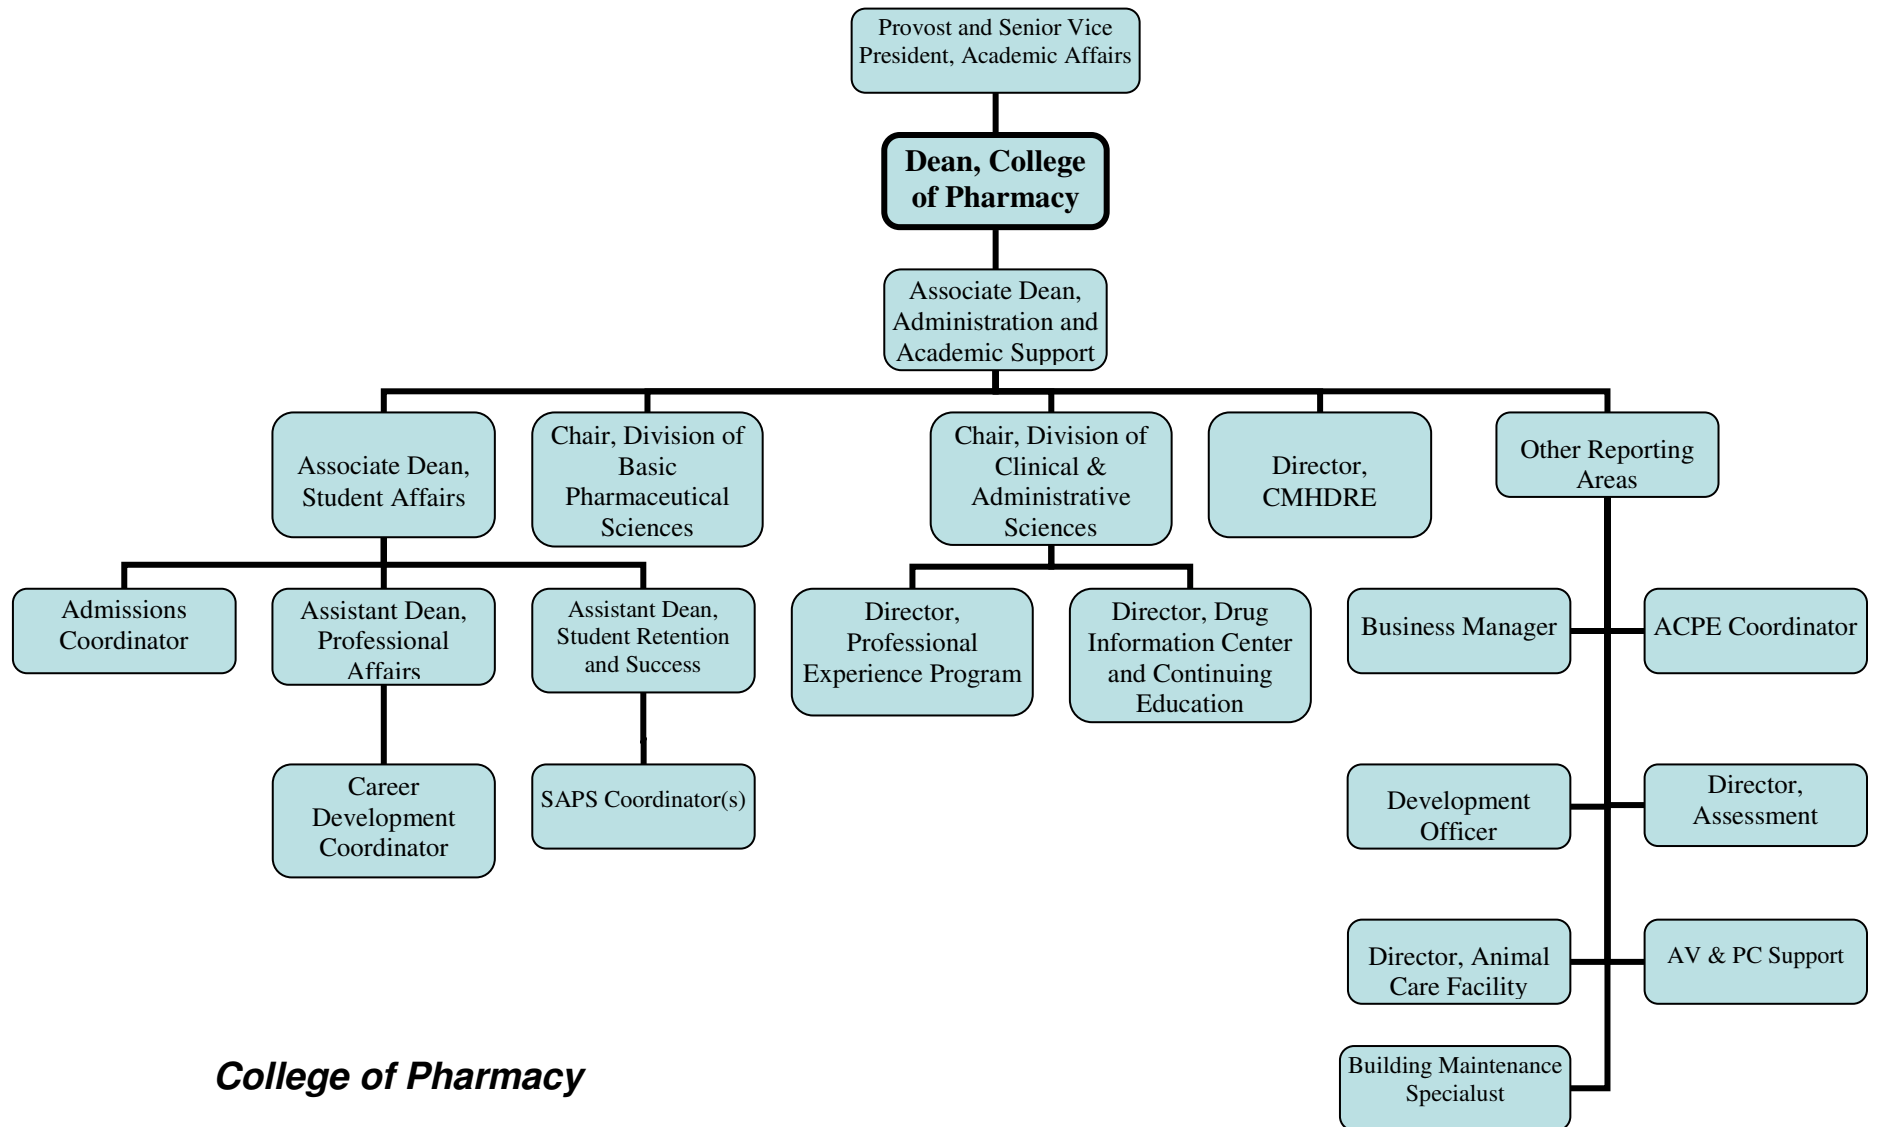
Provost and Senior Vice President, Academic Affairs

Dean, College of Pharmacy

Associate Dean, Administration and Academic Support

Associate Dean, Student Affairs

Chair, Division of Basic Pharmaceutical Sciences

Chair, Division of Clinical & Administrative Sciences

Director, CMHDRE

Other Reporting Areas

Admissions Coordinator

Assistant Dean, Professional Affairs

Assistant Dean, Student Retention and Success

Director, Professional Experience Program

Director, Drug Information Center and Continuing Education

Business Manager

ACPE Coordinator

Career Development Coordinator

SAPS Coordinator(s)

Development Officer

Director, Assessment

Director, Animal Care Facility

AV & PC Support

Building Maintenance Specialust

College of Pharmacy